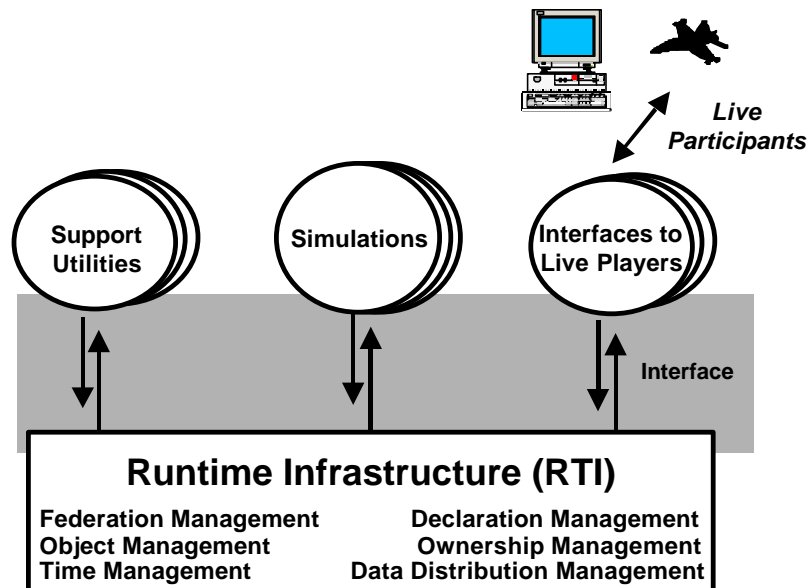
Live Participants

Support Utilities

Simulations

Interfaces to Live Players

Interface

Runtime Infrastructure (RTI)

Federation Management
Object Management
Time Management

Declaration Management
Ownership Management
Data Distribution Management